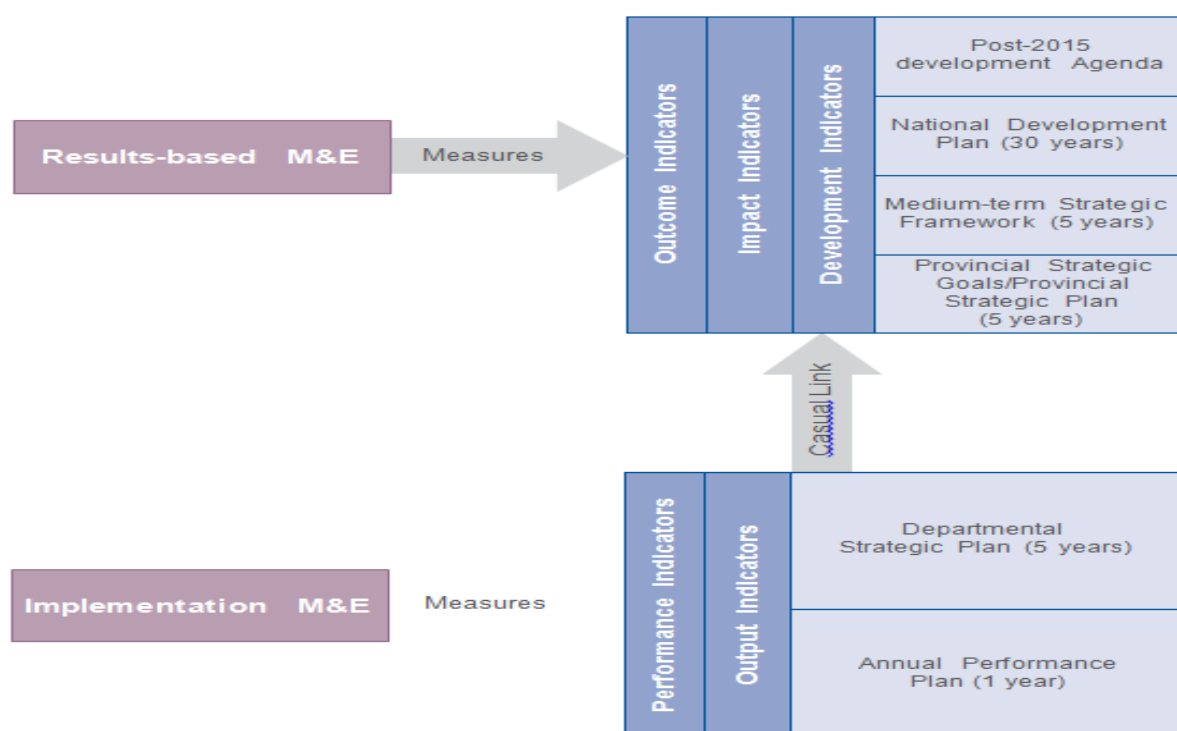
Results-based M&E

Measures

Outcome Indicators

Impact Indicators

Development Indicators

Post-2015 development Agenda

National Development Plan (30 years)

Medium-term Strategic Framework (5 years)

Provincial Strategic Goals/Provincial Strategic Plan (5 years)

Casual Link

Implementation M&E

Measures

Performance Indicators

Output Indicators

Departmental Strategic Plan (5 years)

Annual Performance Plan (1 year)